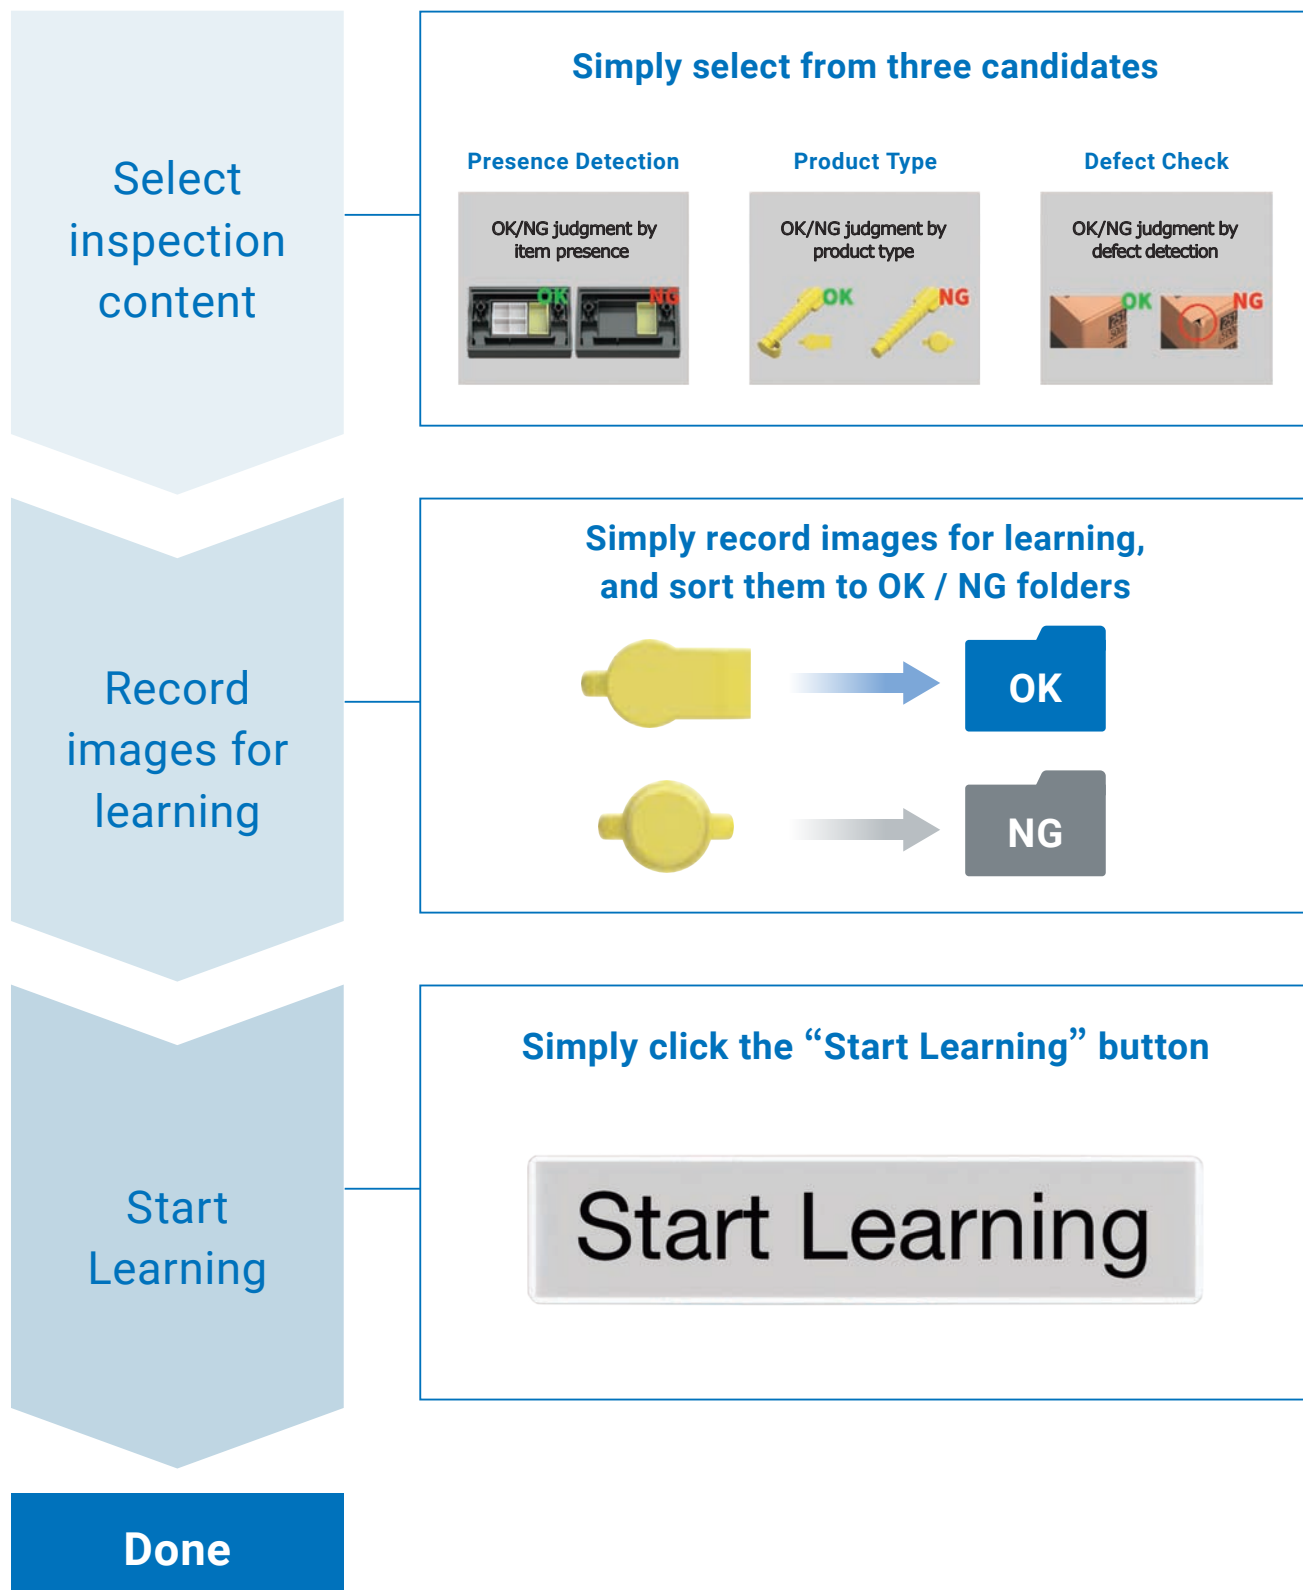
Select inspection content

Simply select from three candidates

Presence Detection

OK/NG judgment by item presence

OK

NG

Product Type

OK/NG judgment by product type

OK

NG

Defect Check

OK/NG judgment by defect detection

OK

NG

Record images for learning

Simply record images for learning, and sort them to OK / NG folders

OK

NG

Start Learning

Simply click the “Start Learning” button

Start Learning

Done